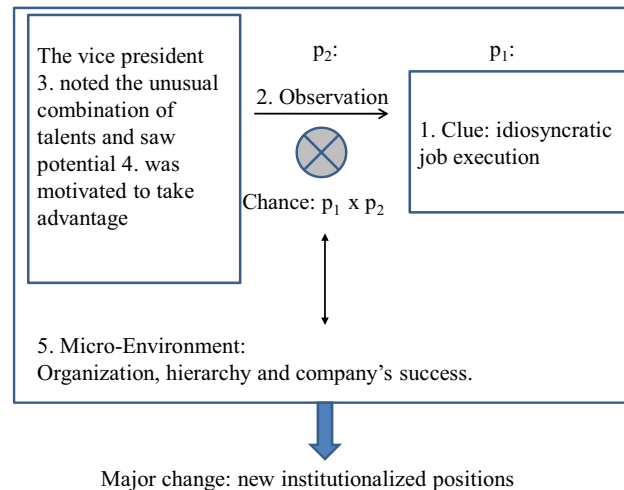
The vice president 3. noted the unusual combination of talents and saw potential 4. was motivated to take advantage

$p_2$:

$p_1$:

2. Observation

1. Clue: idiosyncratic job execution

Chance: $p_1$ x $p_2$

5. Micro-Environment:
Organization, hierarchy and company's success.

Major change: new institutionalized positions